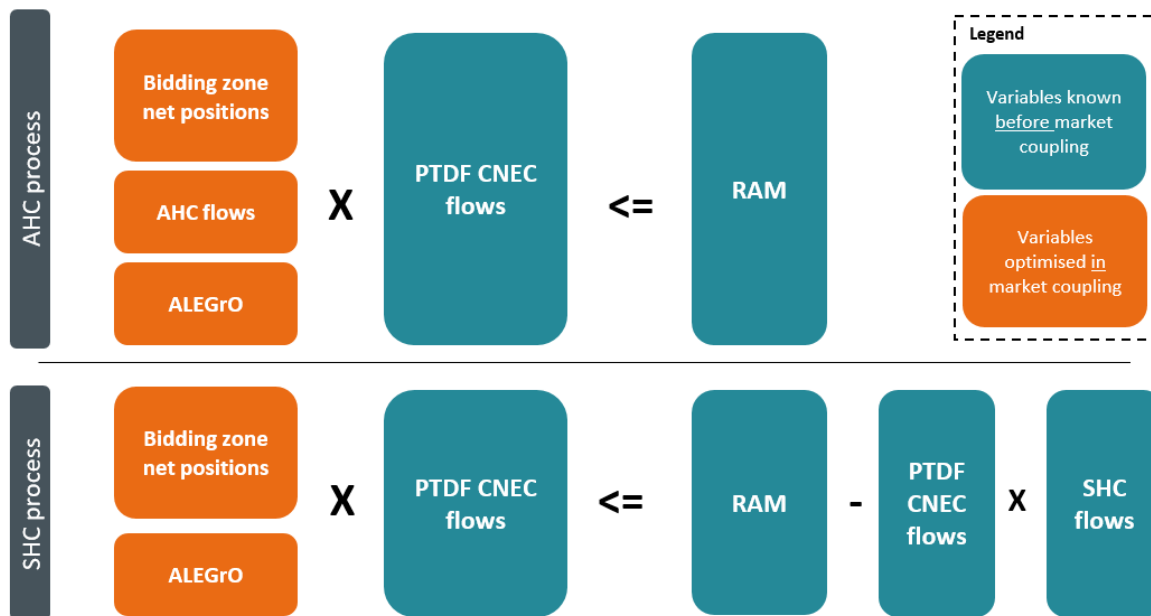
AHC process

Bidding zone net positions

AHC flows

ALEGrO

X

PTDF CNEC flows

<=

RAM

Legend

Variables known before market coupling

Variables optimised in market coupling

SHC process

Bidding zone net positions

ALEGrO

X

PTDF CNEC flows

<=

RAM

-

PTDF CNEC flows

X

SHC flows